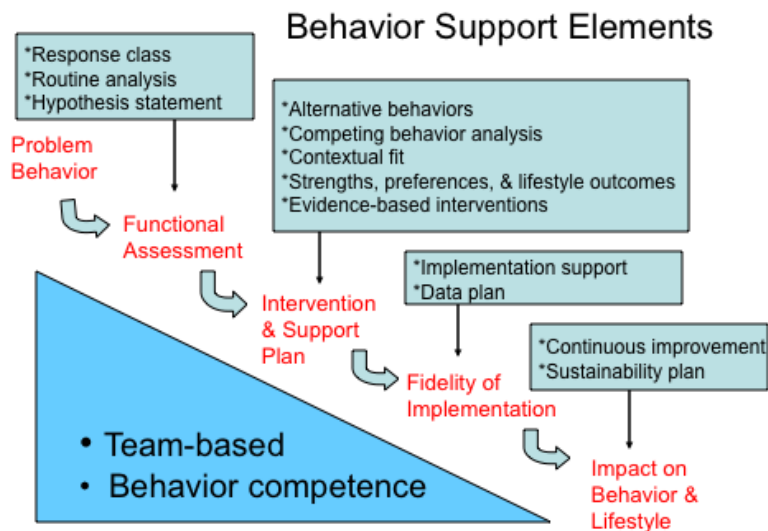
Behavior Support Elements

*Response class
*Routine analysis
*Hypothesis statement

Problem Behavior

Functional Assessment

*Alternative behaviors
*Competing behavior analysis
*Contextual fit
*Strengths, preferences, & lifestyle outcomes
*Evidence-based interventions

Intervention & Support Plan

*Implementation support
*Data plan

Fidelity of Implementation

*Continuous improvement
*Sustainability plan

Impact on Behavior & Lifestyle

• Team-based
• Behavior competence